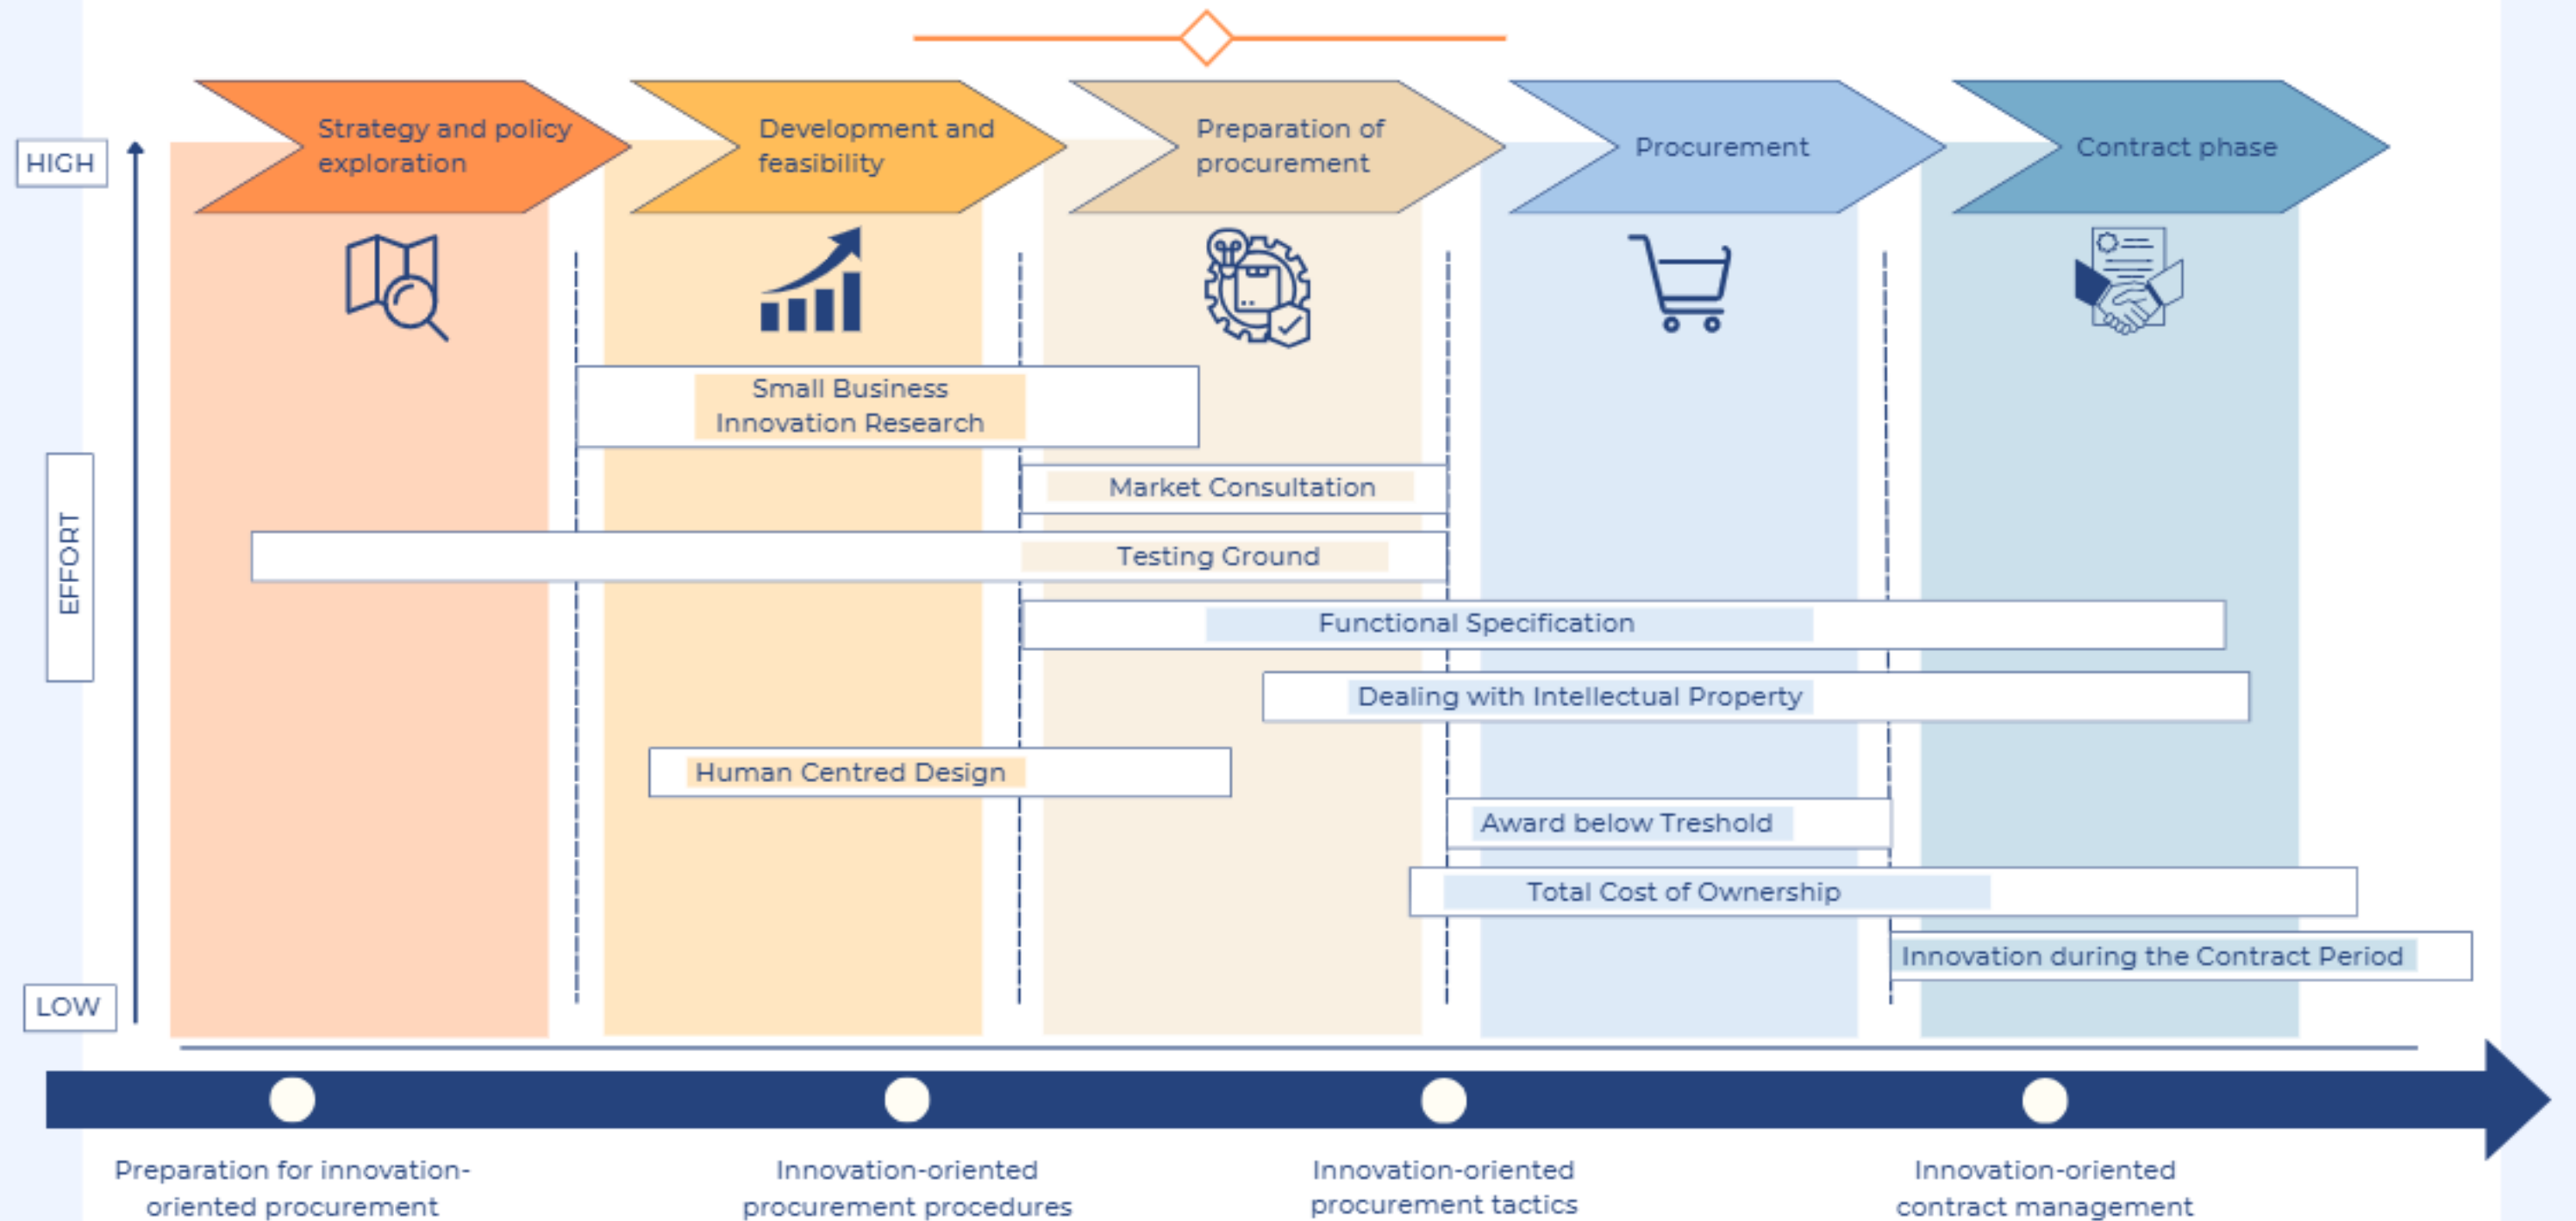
Strategy and policy exploration

Development and feasibility

Preparation of procurement

Procurement

Contract phase

HIGH

EFFORT

LOW

Small Business Innovation Research

Market Consultation

Testing Ground

Functional Specification

Dealing with Intellectual Property

Human Centred Design

Award below Treshold

Total Cost of Ownership

Innovation during the Contract Period

Preparation for innovation-oriented procurement

Innovation-oriented procurement procedures

Innovation-oriented procurement tactics

Innovation-oriented contract management